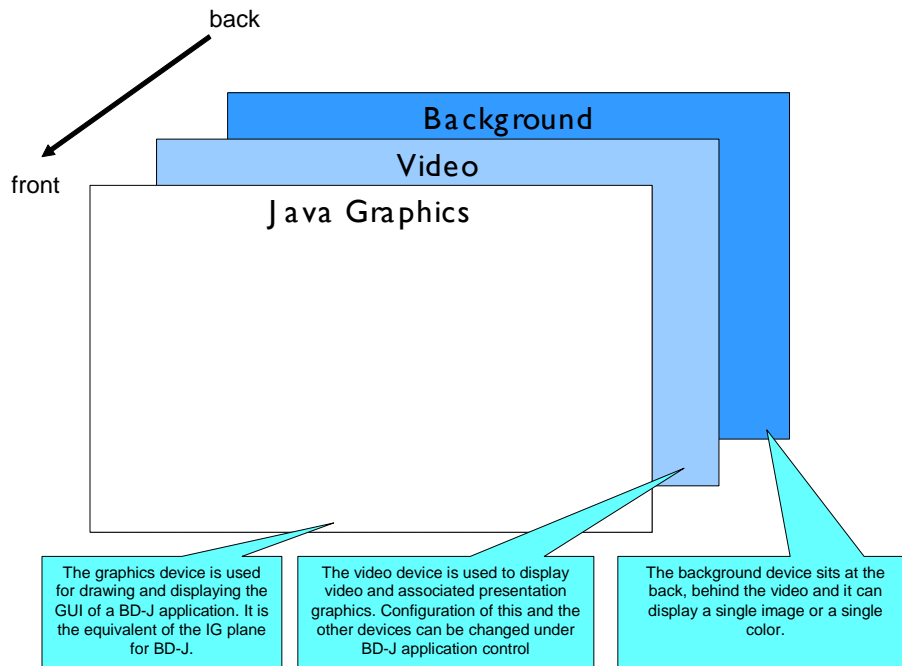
back

front

Background

Video

Java Graphics

The graphics device is used for drawing and displaying the GUI of a BD-J application. It is the equivalent of the IG plane for BD-J.

The video device is used to display video and associated presentation graphics. Configuration of this and the other devices can be changed under BD-J application control

The background device sits at the back, behind the video and it can display a single image or a single color.